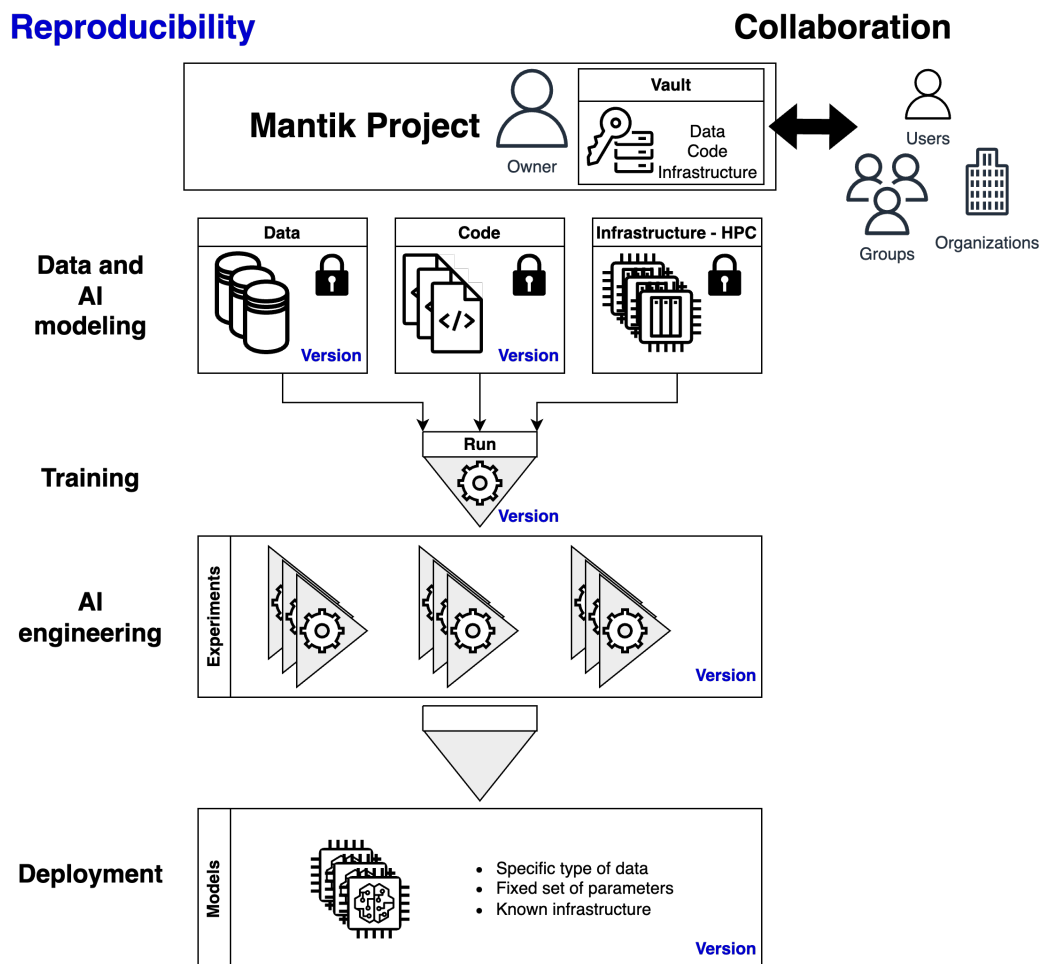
Reproducibility

Collaboration

Mantik Project

Owner

Vault

Data
Code
Infrastructure

Users

Groups

Organizations

Data and AI modeling

Data

Version

Code

Version

Infrastructure - HPC

Training

Run

Version

AI engineering

Experiments

Version

Deployment

Models

- Specific type of data
- Fixed set of parameters
- Known infrastructure

Version